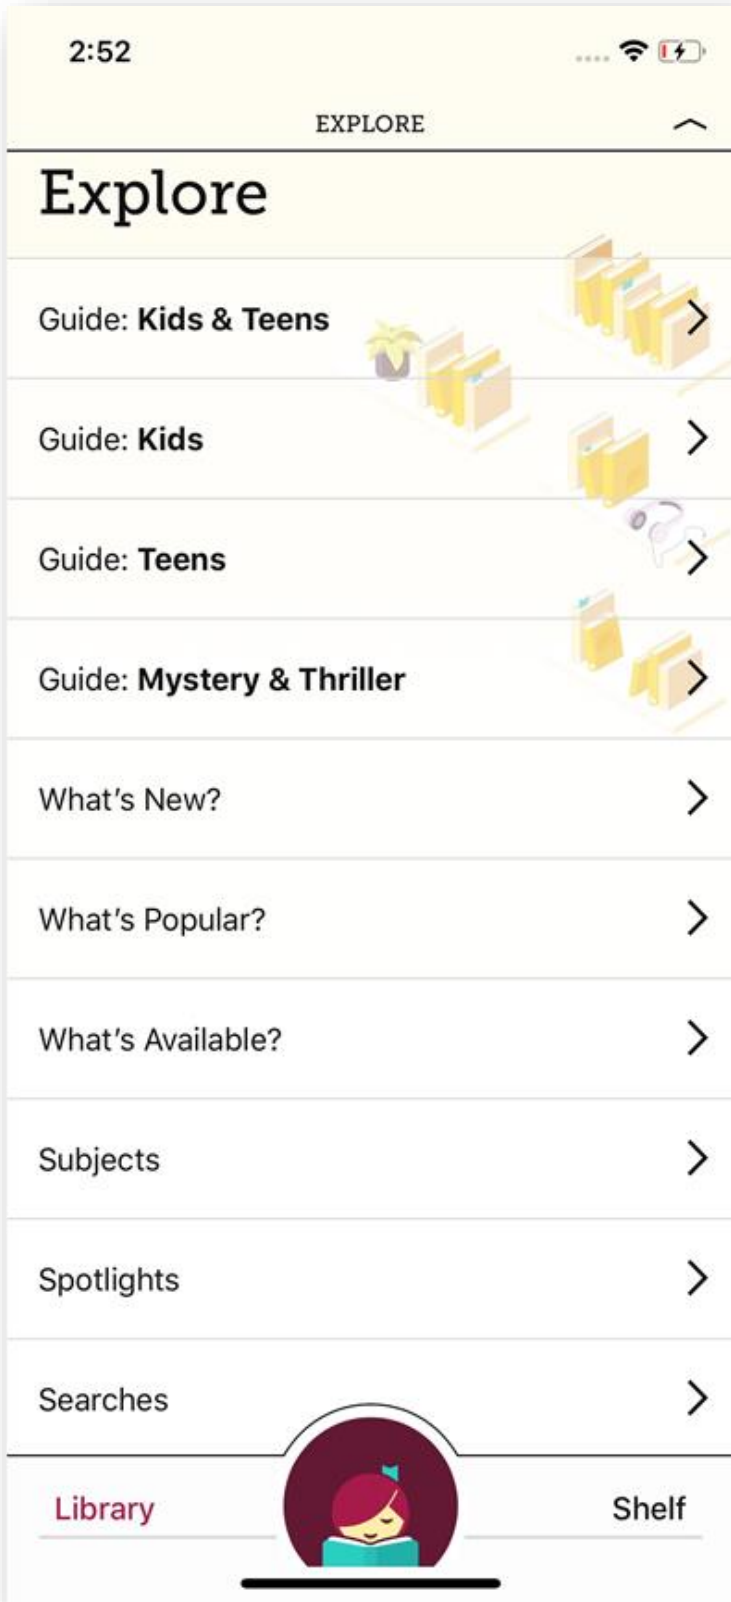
2:52

EXPLORE

Explore

Guide: **Kids & Teens**

Guide: **Kids**

Guide: **Teens**

Guide: **Mystery & Thriller**

What's New?

What's Popular?

What's Available?

Subjects

Spotlights

Searches

Library

Shelf